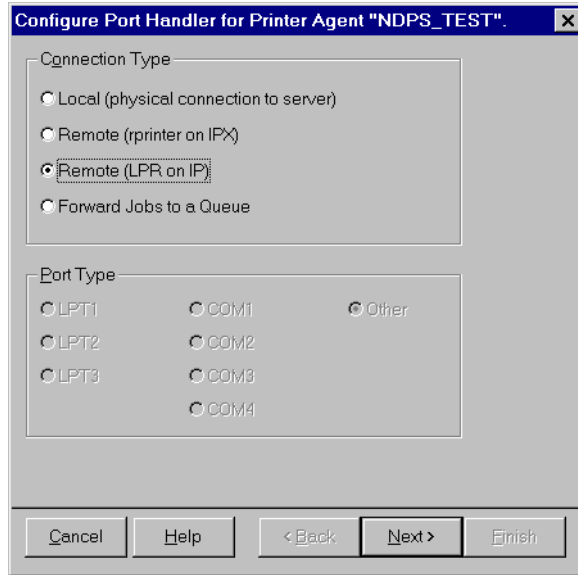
Configure Port Handler for Printer Agent "NDPS_TEST".

Connection Type

Local (physical connection to server)

Remote (rprinter on IPX)

Remote (LPR on IP)

Forward Jobs to a Queue

Port Type

LPT1

COM1

Other

LPT2

COM2

LPT3

COM3

COM4

Cancel

Help

< Back

Next >

Finish